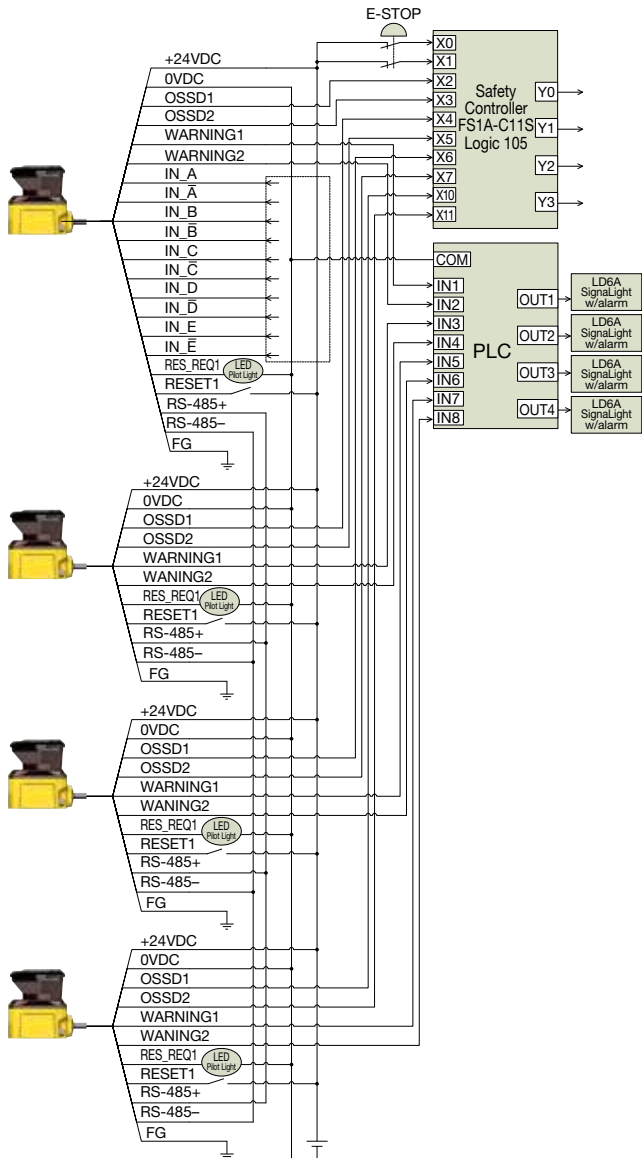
E-STOP

+24VDC
0VDC
OSSD1
OSSD2
WARNING1
WARNING2
IN_A
IN_$\bar{A}$
IN_B
IN_$\bar{B}$
IN_C
IN_$\bar{C}$
IN_D
IN_$\bar{D}$
IN_E
IN_$\bar{E}$
RES_REQ1
LED Pilot Light
RESET1
RS-485+
RS-485−
FG

X0
X1
X2
X3
X4
X5
X6
X7
X10
X11

Safety Controller FS1A-C11S Logic 105

Y0
Y1
Y2
Y3

COM
IN1
IN2
IN3
IN4
IN5
IN6
IN7
IN8

PLC

OUT1
OUT2
OUT3
OUT4

LD6A SignaLight w/alarm
LD6A SignaLight w/alarm
LD6A SignaLight w/alarm
LD6A SignaLight w/alarm

+24VDC
0VDC
OSSD1
OSSD2
WARNING1
WANING2
RES_REQ1
LED Pilot Light
RESET1
RS-485+
RS-485−
FG

+24VDC
0VDC
OSSD1
OSSD2
WARNING1
WANING2
RES_REQ1
LED Pilot Light
RESET1
RS-485+
RS-485−
FG

+24VDC
0VDC
OSSD1
OSSD2
WARNING1
WANING2
RES_REQ1
LED Pilot Light
RESET1
RS-485+
RS-485−
FG